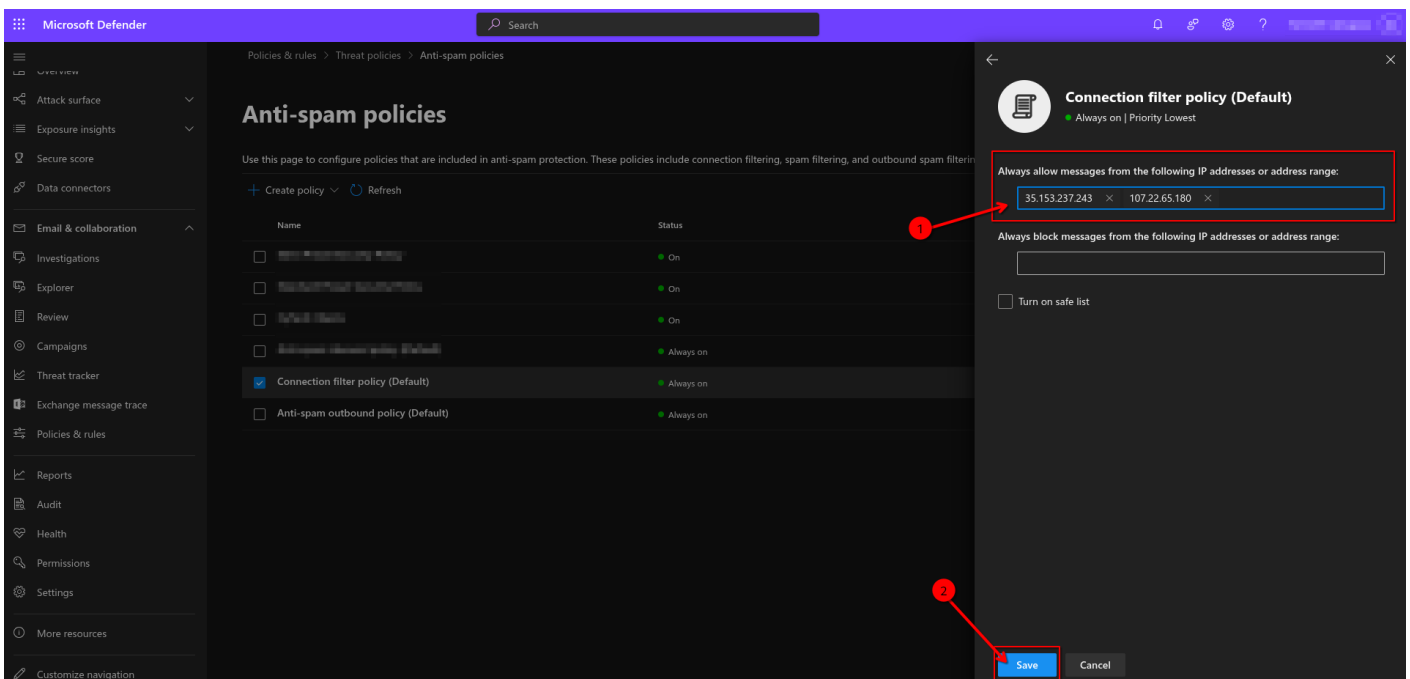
Microsoft Defender

Search

Overview
Attack surface
Exposure insights
Secure score
Data connectors
Email & collaboration
Investigations
Explorer
Review
Campaigns
Threat tracker
Exchange message trace
Policies & rules
Reports
Audit
Health
Permissions
Settings
More resources
Customize navigation

Policies & rules > Threat policies > Anti-spam policies

Anti-spam policies

Use this page to configure policies that are included in anti-spam protection. These policies include connection filtering, spam filtering, and outbound spam filterin

Create policy Refresh

| Name | Status |
|---|---|
| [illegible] | On |
| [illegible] | On |
| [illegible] | On |
| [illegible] | Always on |
| Connection filter policy (Default) | Always on |
| Anti-spam outbound policy (Default) | Always on |

Connection filter policy (Default)
Always on | Priority Lowest

Always allow messages from the following IP addresses or address range:
35.153.237.243 × 107.22.65.180 ×

Always block messages from the following IP addresses or address range:

Turn on safe list

1
2

Save
Cancel